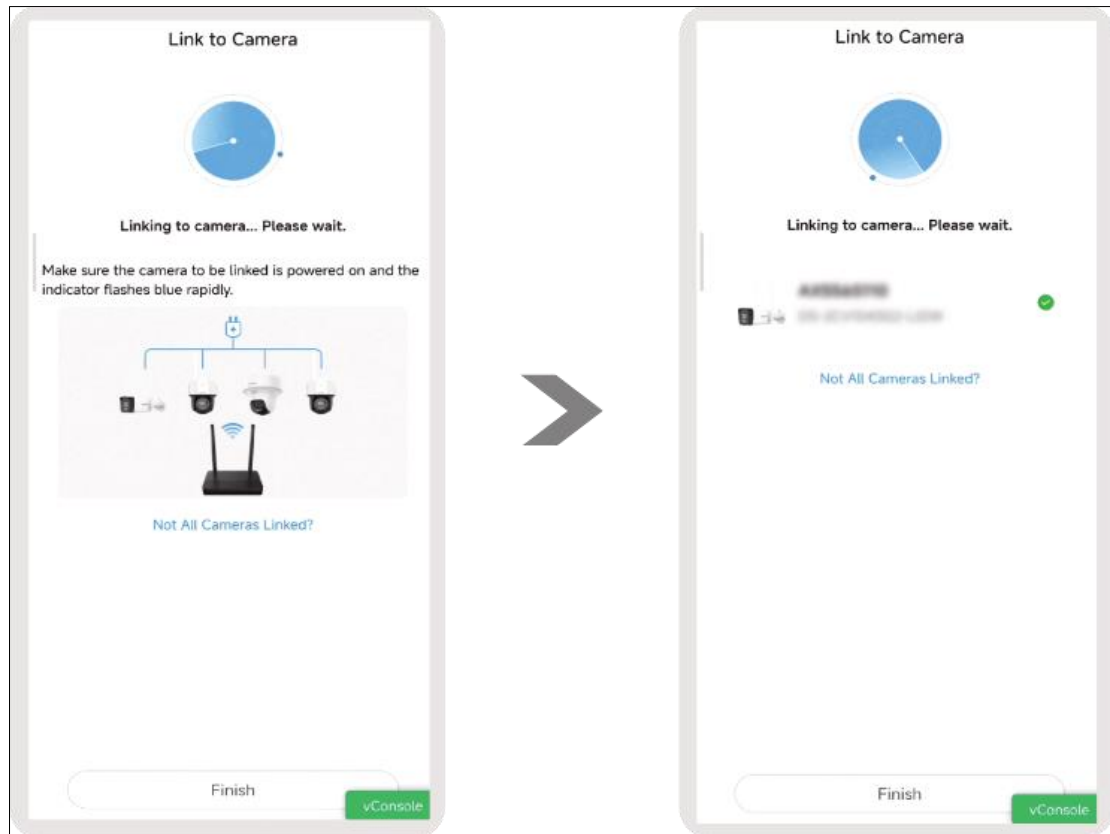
Link to Camera

Linking to camera... Please wait.

Make sure the camera to be linked is powered on and the indicator flashes blue rapidly.

Not All Cameras Linked?

Finish

vConsole

Link to Camera

Linking to camera... Please wait.

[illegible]
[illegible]

Not All Cameras Linked?

Finish

vConsole